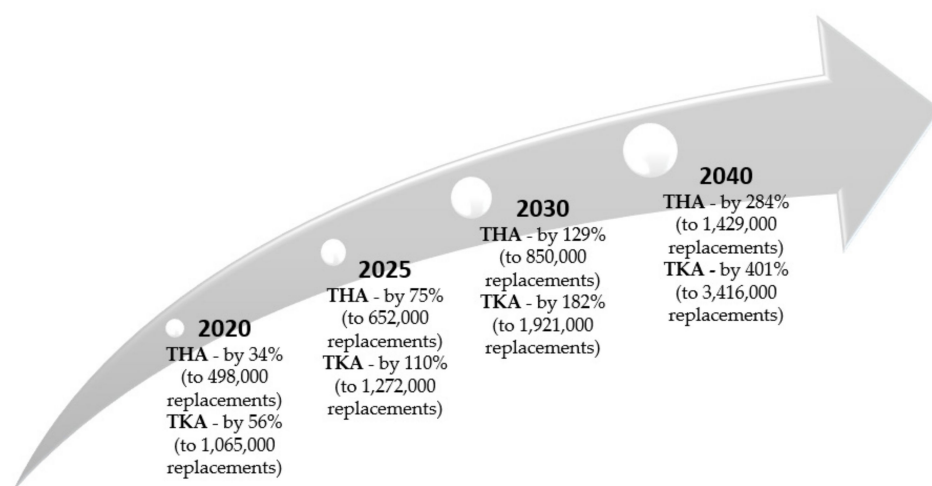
2020
THA - by 34% (to 498,000 replacements)
TKA - by 56% (to 1,065,000 replacements)

2025
THA - by 75% (to 652,000 replacements)
TKA - by 110% (to 1,272,000 replacements)

2030
THA - by 129% (to 850,000 replacements)
TKA - by 182% (to 1,921,000 replacements)

2040
THA - by 284% (to 1,429,000 replacements)
TKA - by 401% (to 3,416,000 replacements)